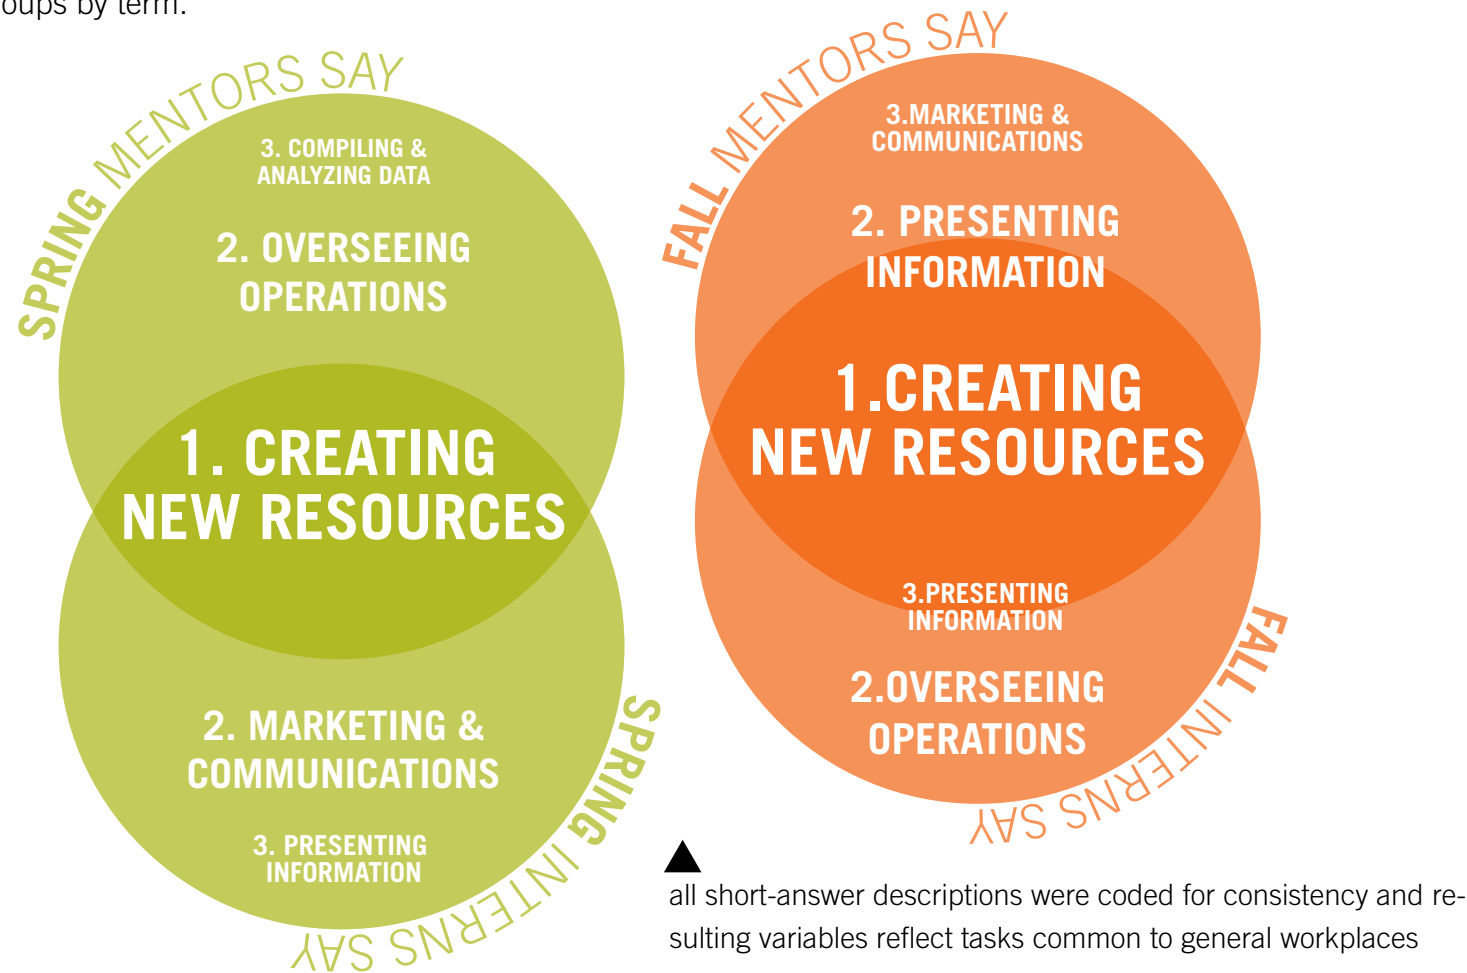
oups by term.

SPRING MENTORS SAY

3. COMPILING & ANALYZING DATA

2. OVERSEEING OPERATIONS

1. CREATING NEW RESOURCES

2. MARKETING & COMMUNICATIONS

3. PRESENTING INFORMATION

SPRING INTERNS SAY

FALL MENTORS SAY

3.MARKETING & COMMUNICATIONS

2. PRESENTING INFORMATION

1.CREATING NEW RESOURCES

3.PRESENTING INFORMATION

2.OVERSEEING OPERATIONS

FALL INTERNS SAY

all short-answer descriptions were coded for consistency and resulting variables reflect tasks common to general workplaces